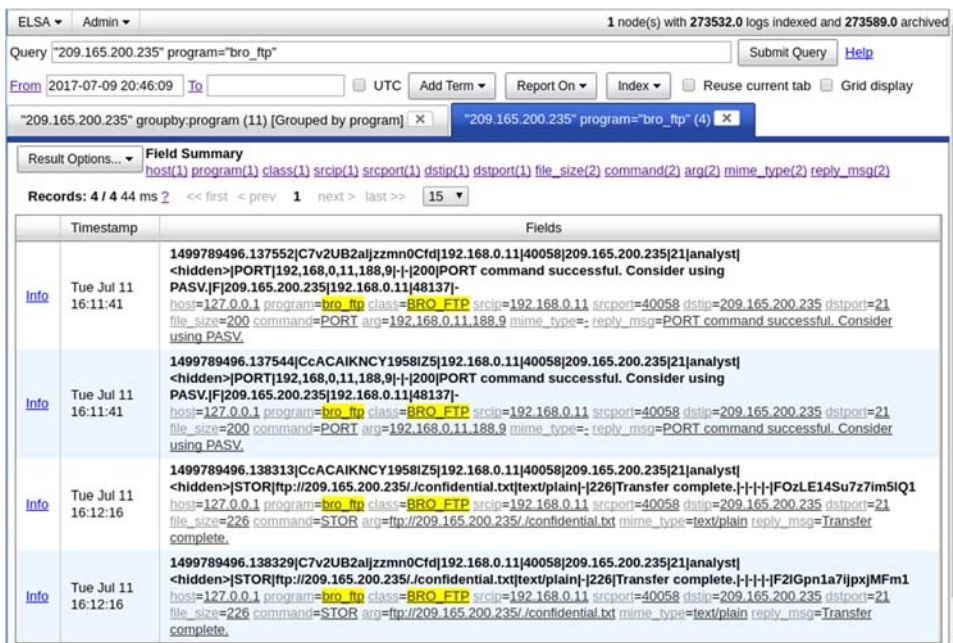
ELSA ▾ Admin ▾

1 node(s) with 273532.0 logs indexed and 273589.0 archived

Query "209.165.200.235" program="bro_ftp"

Submit Query Help

From 2017-07-09 20:46:09 To

UTC Add Term ▾ Report On ▾ Index ▾ Reuse current tab Grid display

"209.165.200.235" groupby:program (11) [Grouped by program] ✕

"209.165.200.235" program="bro_ftp" (4) ✕

Result Options... ▾

Field Summary
host(1) program(1) class(1) srcip(1) srcport(1) dstip(1) dstport(1) file_size(2) command(2) arg(2) mime_type(2) reply_msg(2)

Records: 4 / 4 44 ms ? << first < prev 1 next > last >> 15 ▾

| | Timestamp | Fields |
|---|---|---|
| Info | Tue Jul 11 16:11:41 | 1499789496.137552\|C7v2UB2aljzzmn0Cfd\|192.168.0.11\|40058\|209.165.200.235\|21\|analyst\|<hidden>\|PORT\|192,168,0,11,188,9\|-\|-\|200\|PORT command successful. Consider using PASV.\|F\|209.165.200.235\|192.168.0.11\|48137\|- host=127.0.0.1 program=bro_ftp class=BRO_FTP srcip=192.168.0.11 srcport=40058 dstip=209.165.200.235 dstport=21 file_size=200 command=PORT arg=192,168,0,11,188,9 mime_type=- reply_msg=PORT command successful. Consider using PASV. |
| Info | Tue Jul 11 16:11:41 | 1499789496.137544\|CcACAIKNCY1958IZ5\|192.168.0.11\|40058\|209.165.200.235\|21\|analyst\|<hidden>\|PORT\|192,168,0,11,188,9\|-\|-\|200\|PORT command successful. Consider using PASV.\|F\|209.165.200.235\|192.168.0.11\|48137\|- host=127.0.0.1 program=bro_ftp class=BRO_FTP srcip=192.168.0.11 srcport=40058 dstip=209.165.200.235 dstport=21 file_size=200 command=PORT arg=192,168,0,11,188,9 mime_type=- reply_msg=PORT command successful. Consider using PASV. |
| Info | Tue Jul 11 16:12:16 | 1499789496.138313\|CcACAIKNCY1958IZ5\|192.168.0.11\|40058\|209.165.200.235\|21\|analyst\|<hidden>\|STOR\|ftp://209.165.200.235/./confidential.txt\|text/plain\|-\|226\|Transfer complete.\|-\|-\|-\|-\|FOzLE14Su7z7im5IQ1 host=127.0.0.1 program=bro_ftp class=BRO_FTP srcip=192.168.0.11 srcport=40058 dstip=209.165.200.235 dstport=21 file_size=226 command=STOR arg=ftp://209.165.200.235/./confidential.txt mime_type=text/plain reply_msg=Transfer complete. |
| Info | Tue Jul 11 16:12:16 | 1499789496.138329\|C7v2UB2aljzzmn0Cfd\|192.168.0.11\|40058\|209.165.200.235\|21\|analyst\|<hidden>\|STOR\|ftp://209.165.200.235/./confidential.txt\|text/plain\|-\|226\|Transfer complete.\|-\|-\|-\|-\|F2lGpn1a7ijpxjMFm1 host=127.0.0.1 program=bro_ftp class=BRO_FTP srcip=192.168.0.11 srcport=40058 dstip=209.165.200.235 dstport=21 file_size=226 command=STOR arg=ftp://209.165.200.235/./confidential.txt mime_type=text/plain reply_msg=Transfer complete. |